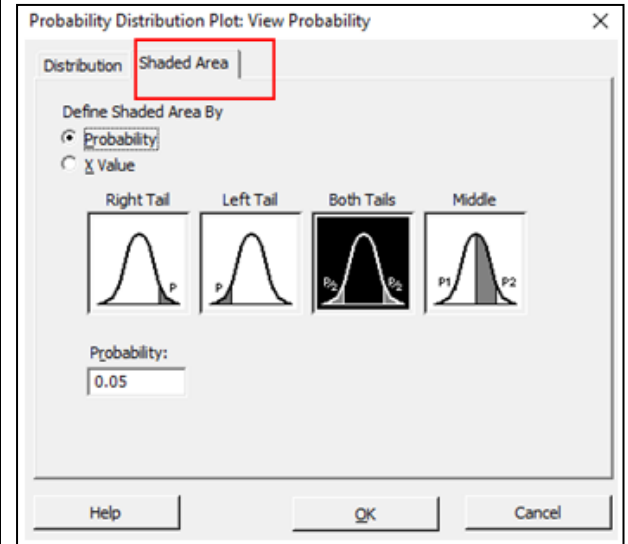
Probability Distribution Plot: View Probability ✕

Distribution Shaded Area

Define Shaded Area By
Probability
X Value

Right Tail
P

Left Tail
P

Both Tails
P/2 P/2

Middle
P1 P2

Probability:
0.05

Help OK Cancel